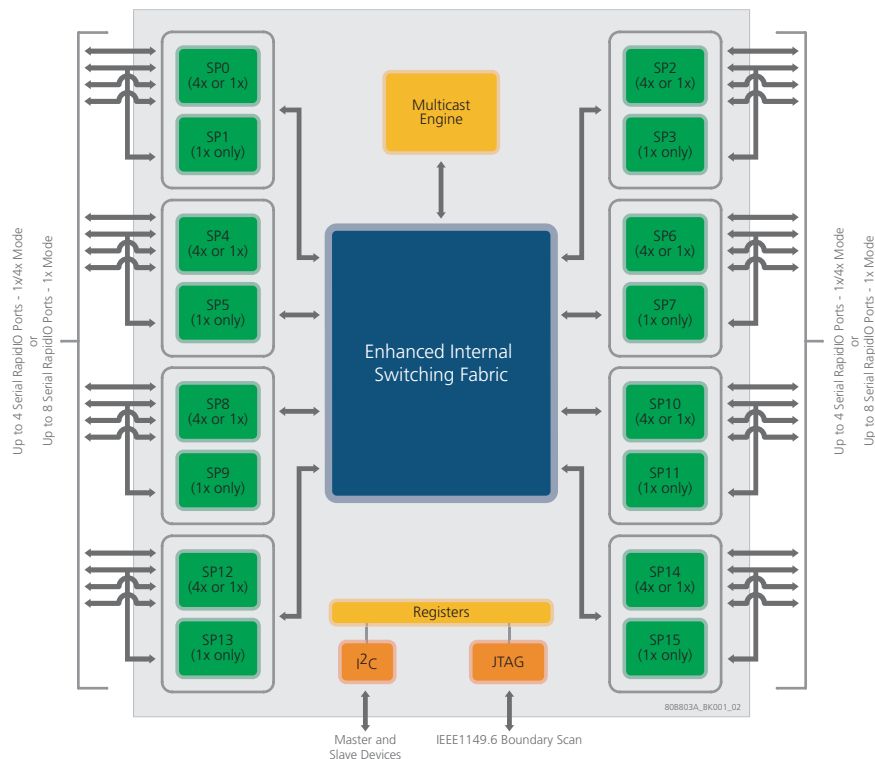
Up to 4 Serial RapidIO Ports - 1x/4x Mode
or
Up to 8 Serial RapidIO Ports - 1x Mode

SP0
(4x or 1x)

SP1
(1x only)

SP4
(4x or 1x)

SP5
(1x only)

SP8
(4x or 1x)

SP9
(1x only)

SP12
(4x or 1x)

SP13
(1x only)

Multicast Engine

Enhanced Internal Switching Fabric

Registers

$I^2C$

JTAG

SP2
(4x or 1x)

SP3
(1x only)

SP6
(4x or 1x)

SP7
(1x only)

SP10
(4x or 1x)

SP11
(1x only)

SP14
(4x or 1x)

SP15
(1x only)

Up to 4 Serial RapidIO Ports - 1x/4x Mode
or
Up to 8 Serial RapidIO Ports - 1x Mode

80B803A_BK001_02

Master and Slave Devices

IEEE1149.6 Boundary Scan